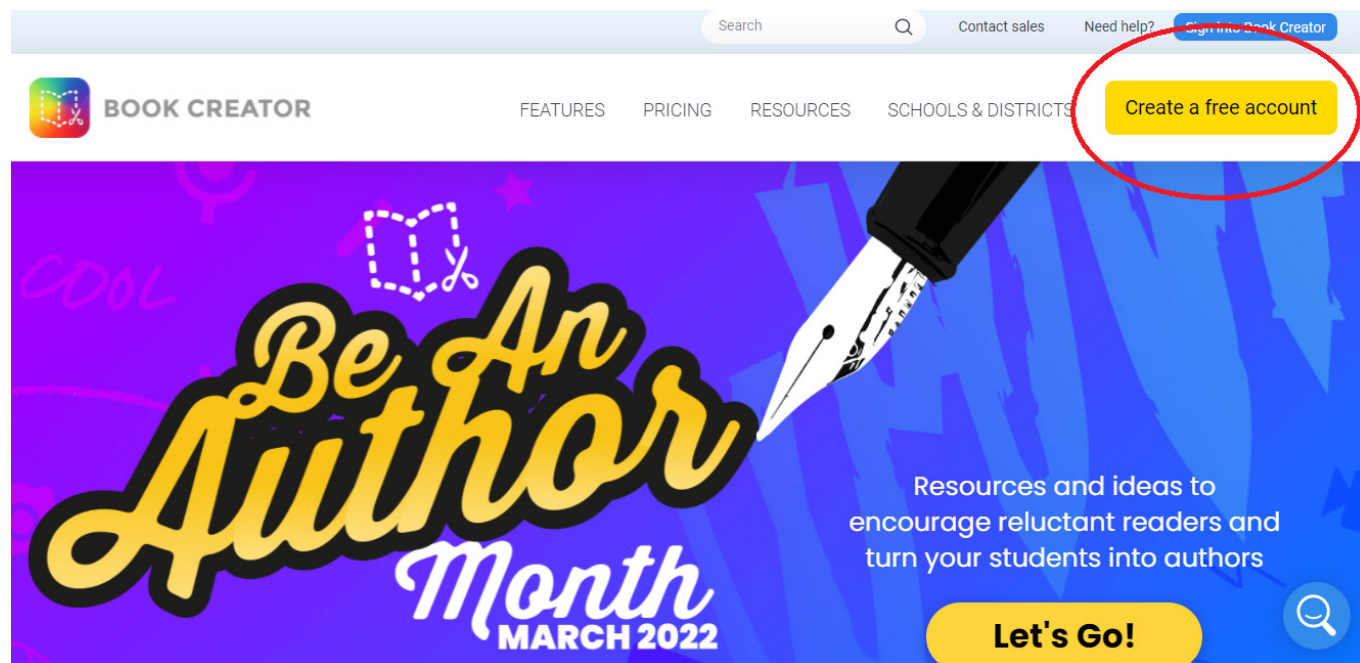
Search

Contact sales

Need help?

Sign into Book Creator

BOOK CREATOR

FEATURES

PRICING

RESOURCES

SCHOOLS & DISTRICTS

Create a free account

COOL

Be An Author Month

MARCH 2022

Resources and ideas to encourage reluctant readers and turn your students into authors

Let's Go!